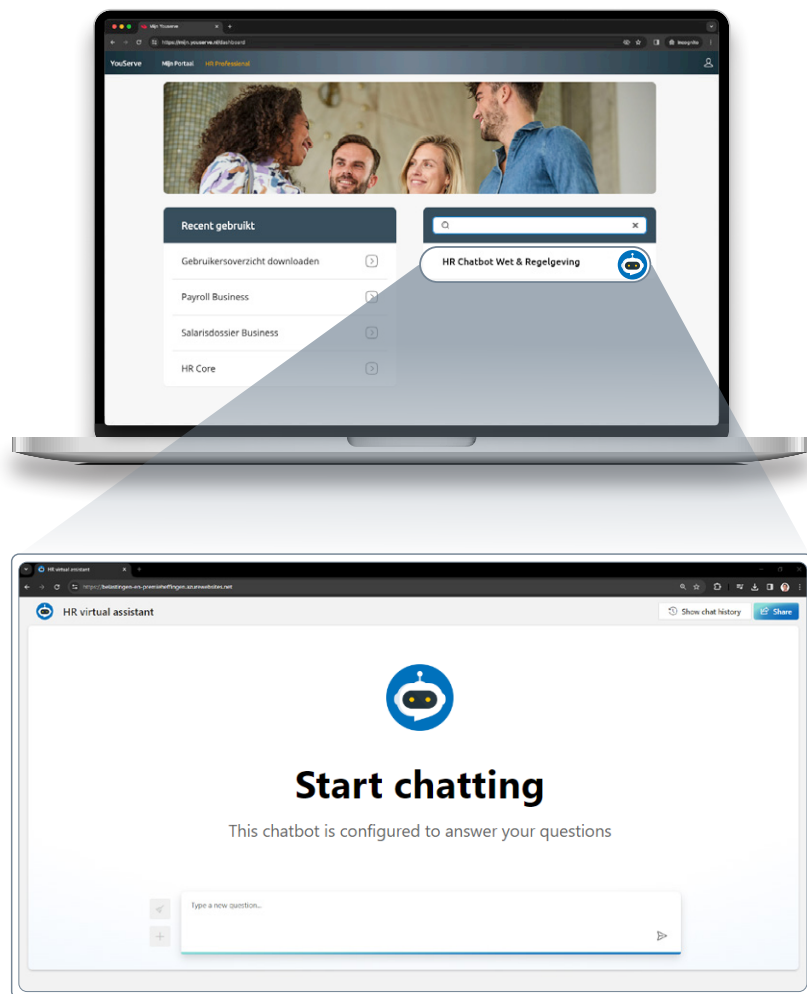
Mijn Youserve

https://mijn.youserve.nl/dashboard

Incognito

YouServe Mijn Portaal HR Professional

Recent gebruikt

Gebruikersoverzicht downloaden

Payroll Business

Salarisdossier Business

HR Core

HR Chatbot Wet & Regelgeving

HR virtual assistant

https://belastingen-en-premieheffingen.azurewebsites.net

HR virtual assistant

Show chat history

Share

Start chatting

This chatbot is configured to answer your questions

Type a new question...